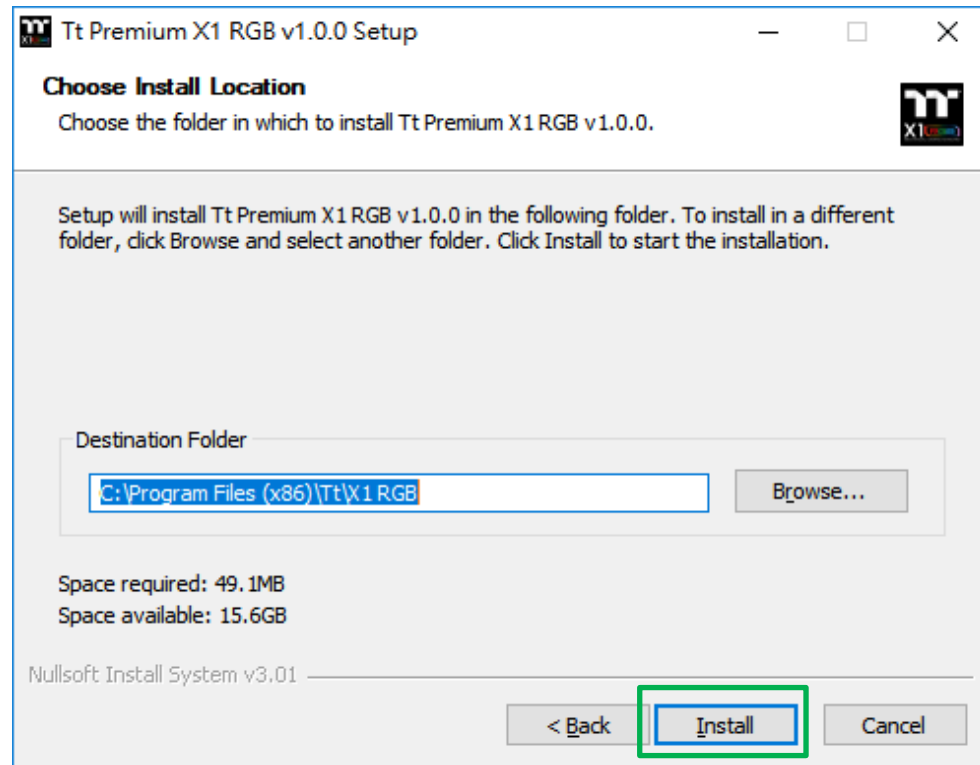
Tt Premium X1 RGB v1.0.0 Setup

Choose Install Location

Choose the folder in which to install Tt Premium X1 RGB v1.0.0.

X1

Setup will install Tt Premium X1 RGB v1.0.0 in the following folder. To install in a different folder, click Browse and select another folder. Click Install to start the installation.

Destination Folder

C:\Program Files (x86)\Tt\X1 RGB

Browse...

Space required: 49.1MB
Space available: 15.6GB

Nullsoft Install System v3.01

< Back

Install

Cancel